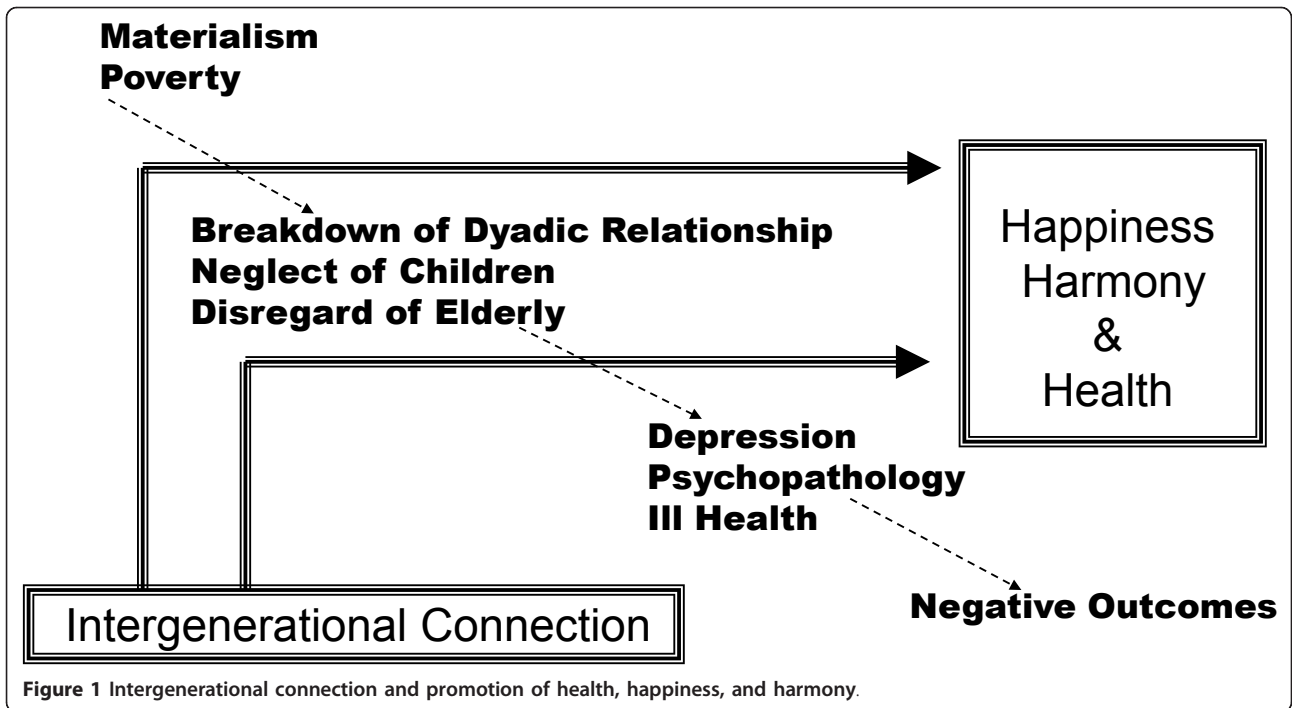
Materialism
Poverty

Breakdown of Dyadic Relationship
Neglect of Children
Disregard of Elderly

Happiness
Harmony
&
Health

Depression
Psychopathology
Ill Health

Negative Outcomes

Intergenerational Connection

Figure 1 Intergenerational connection and promotion of health, happiness, and harmony.